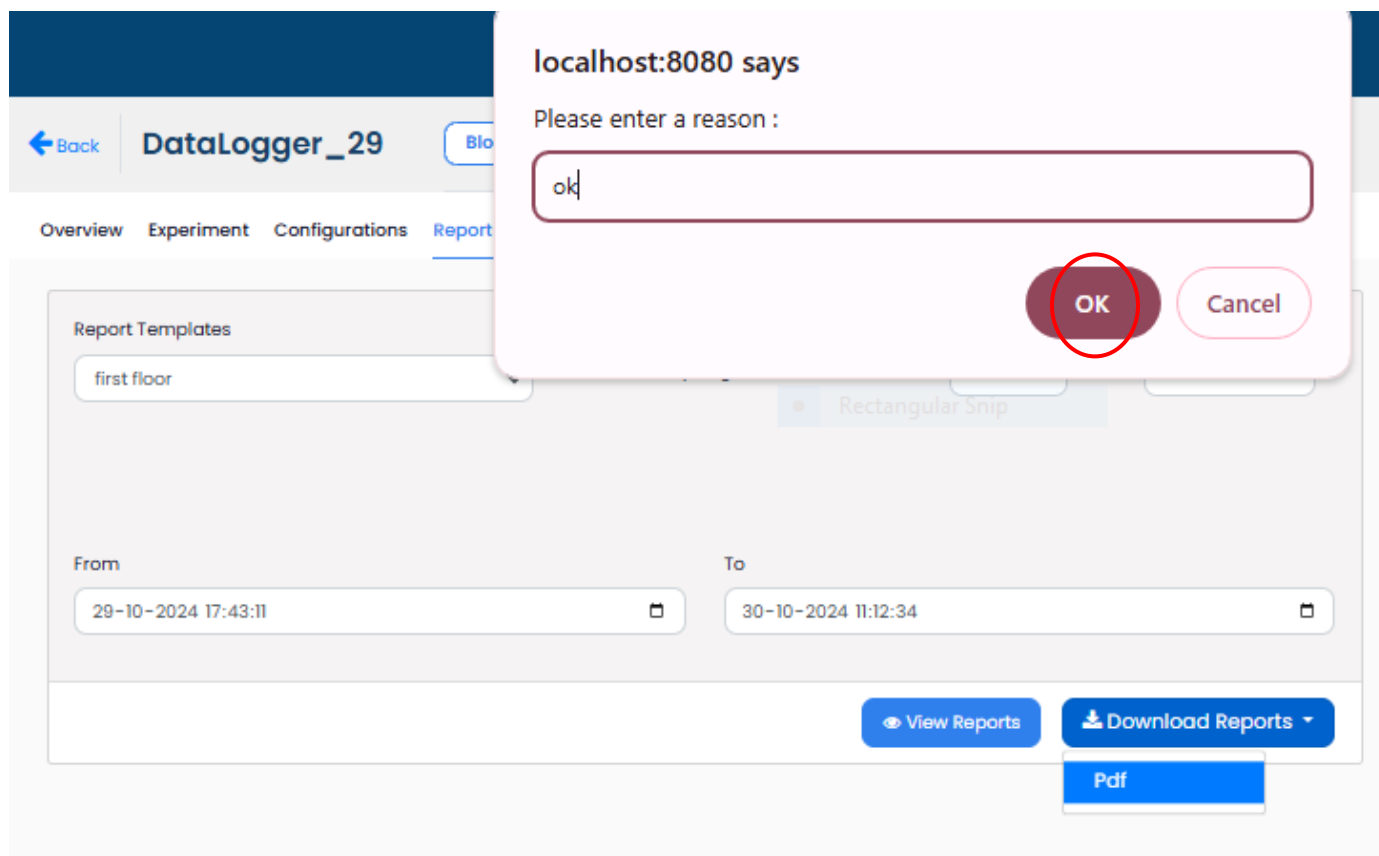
Back DataLogger_29 Blo

Overview Experiment Configurations Report

localhost:8080 says

Please enter a reason :

ok

OK Cancel

Report Templates

first floor

Rectangular Snip

From

29-10-2024 17:43:11

To

30-10-2024 11:12:34

View Reports

Download Reports

Pdf